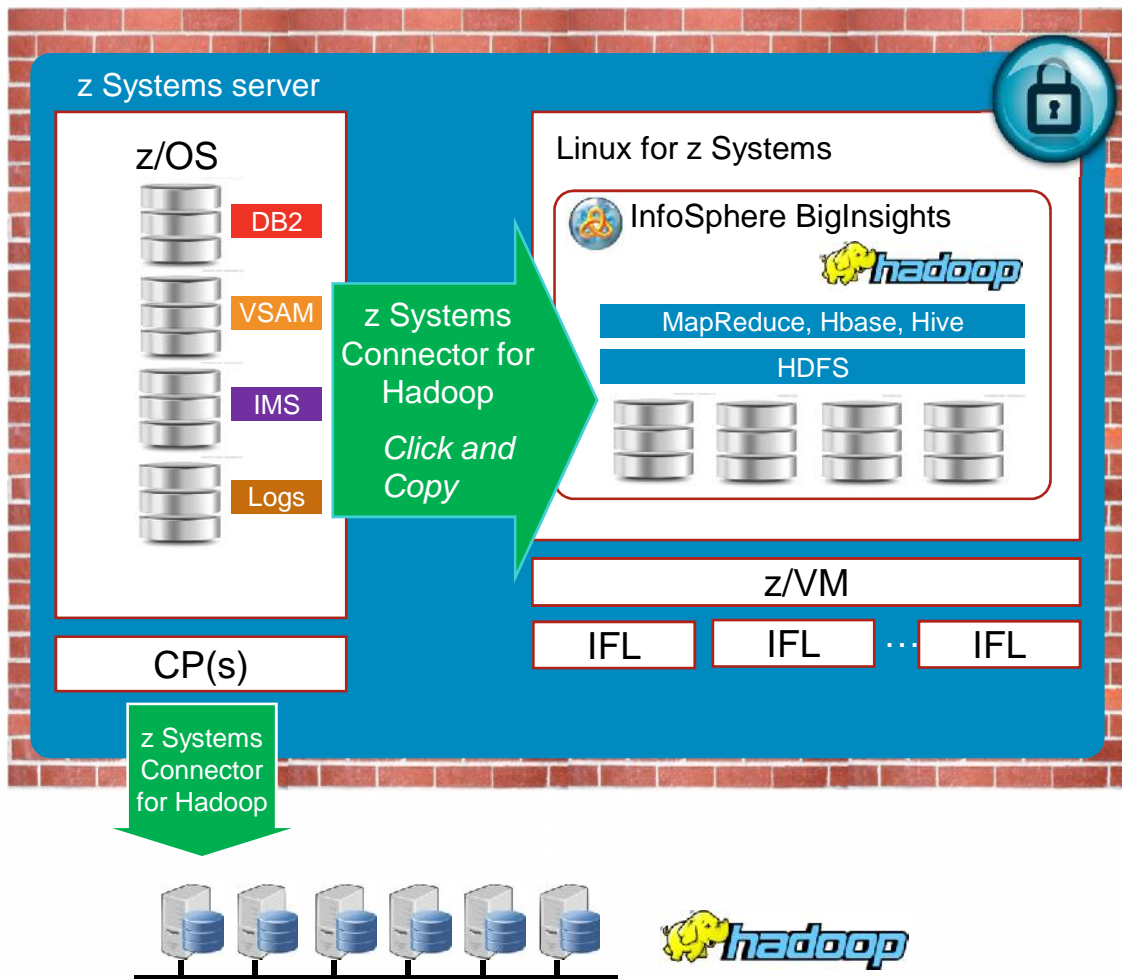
z Systems server

z/OS

DB2

VSAM

IMS

Logs

CP(s)

z Systems Connector for Hadoop

*Click and Copy*

Linux for z Systems

InfoSphere BigInsights

hadoop

MapReduce, Hbase, Hive

HDFS

z/VM

IFL

IFL

...

IFL

z Systems Connector for Hadoop

hadoop